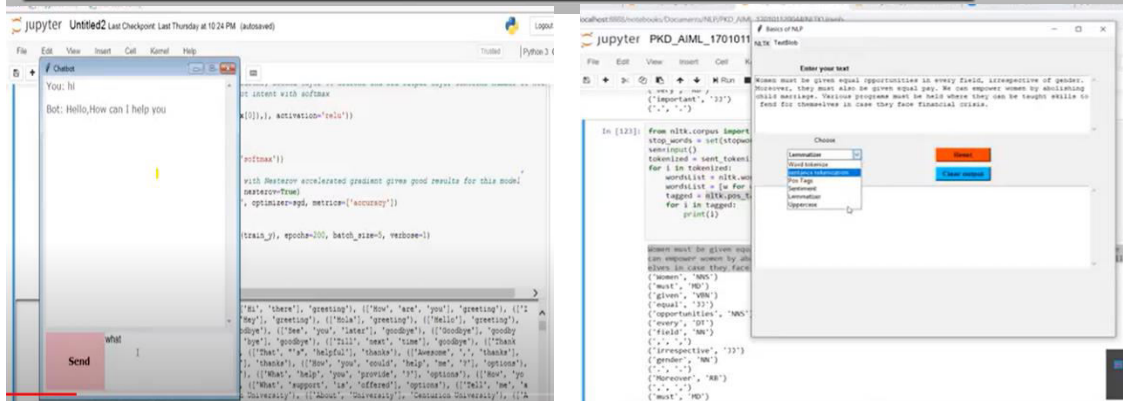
jupyter Untitled2 Last Checkpoint: Last Thursday at 10:24 PM (autosaved)

Logout

File Edit View Insert Cell Kernel Help

Trusted | Python 3

Chatbot

You: hi

Bot: Hello,How can I help you

t intent with softmax

[0]),), activation='relu'))

'softmax'))

with Nesterov accelerated gradient gives good results for this model
nesterov=True)
, optimizer=sgd, metrics=['accuracy'])

(train_y), epochs=200, batch_size=5, verbose=1)

'Hi', 'there'], 'greeting'), (['How', 'are', 'you'], 'greeting'), (['I
Hey'], 'greeting'), (['Hola'], 'greeting'), (['Hello'], 'greeting'),
dbye'), (['See', 'you', 'later'], 'goodbye'), (['Goodbye'], 'goodby
'bye'], 'goodbye'), (['Till', 'next', 'time'], 'goodbye'), (['Thank
'), (['That', "'s", 'helpful'], 'thanks'), (['Awesome', ','], 'thanks'],
'thanks'), (['How', 'you', 'could', 'help', 'me', '?'], 'options'),
(['What', 'help', 'you', 'provide', '?'], 'options'), (['How', 'yo
(['What', 'support', 'is', 'offered'], 'options'), (['Tell', 'me', 'a

what

Send

localhost:8888/notebooks/Documents/NLP/PKD_AIML_1701011

jupyter PKD_AIML_1701011

File Edit View Insert Cell K

Run

('important', 'JJ')
(',', ',')

In [123]: from nltk.corpus import
stop_words = set(stopwo
sen=input()
tokenized = sent_tokeni
for i in tokenized:
wordsList = nltk.wo
wordsList = [w for
tagged = nltk.pos_t
for i in tagged:
print(i)

women must be given equ
can empower women by ab
elves in case they face
('women', 'NNS')
('must', 'MD')
('given', 'VBN')
('equal', 'JJ')
('opportunities', 'NNS'
('every', 'DT')
('field', 'NN')
(',', ',')
('irrespective', 'JJ')
('gender', 'NN')
(',', ',')
('Moreover', 'RB')
(',', ',')
('must', 'MD')

Basics of NLP

NLTK TextBlob

Enter your text

Women must be given equal opportunities in every field, irrespective of gender. Moreover, they must also be given equal pay. We can empower women by abolishing child marriage. Various programs must be held where they can be taught skills to fend for themselves in case they face financial crisis.

Choose

Lemmatize

Word tokenize
sentence tokenization
Pos Tags
Sentiment
Lemmatize
Uppercase

Reset

Clear output